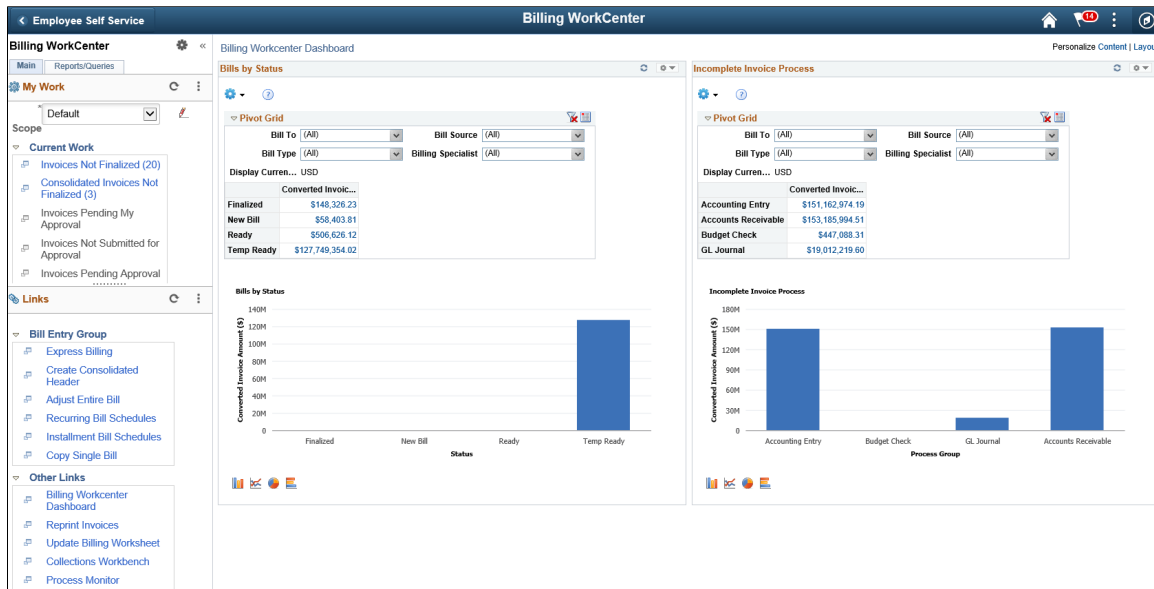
< Employee Self Service

Billing WorkCenter

14

Billing WorkCenter

Main | Reports/Queries

My Work

Default

Scope

Current Work

Invoices Not Finalized (20)

Consolidated Invoices Not Finalized (3)

Invoices Pending My Approval

Invoices Not Submitted for Approval

Invoices Pending Approval

Links

Bill Entry Group

Express Billing

Create Consolidated Header

Adjust Entire Bill

Recurring Bill Schedules

Installment Bill Schedules

Copy Single Bill

Other Links

Billing Workcenter Dashboard

Reprint Invoices

Update Billing Worksheet

Collections Workbench

Process Monitor

Billing Workcenter Dashboard

Personalize Content | Layou

Bills by Status

Pivot Grid

Bill To (All) Bill Source (All)

Bill Type (All) Billing Specialist (All)

Display Curren... USD

| | Converted Invoic... |
|---|---|
| Finalized | $148,326.23 |
| New Bill | $58,403.81 |
| Ready | $506,626.12 |
| Temp Ready | $127,749,354.02 |

Bills by Status

Converted Invoice Amount ($)

140M
120M
100M
80M
60M
40M
20M
0

Finalized New Bill Ready Temp Ready

Status

Incomplete Invoice Process

Pivot Grid

Bill To (All) Bill Source (All)

Bill Type (All) Billing Specialist (All)

Display Curren... USD

| | Converted Invoic... |
|---|---|
| Accounting Entry | $151,162,974.19 |
| Accounts Receivable | $153,185,994.51 |
| Budget Check | $447,088.31 |
| GL Journal | $19,012,219.60 |

Incomplete Invoice Process

Converted Invoice Amount ($)

180M
150M
120M
90M
60M
30M
0

Accounting Entry Budget Check GL Journal Accounts Receivable

Process Group